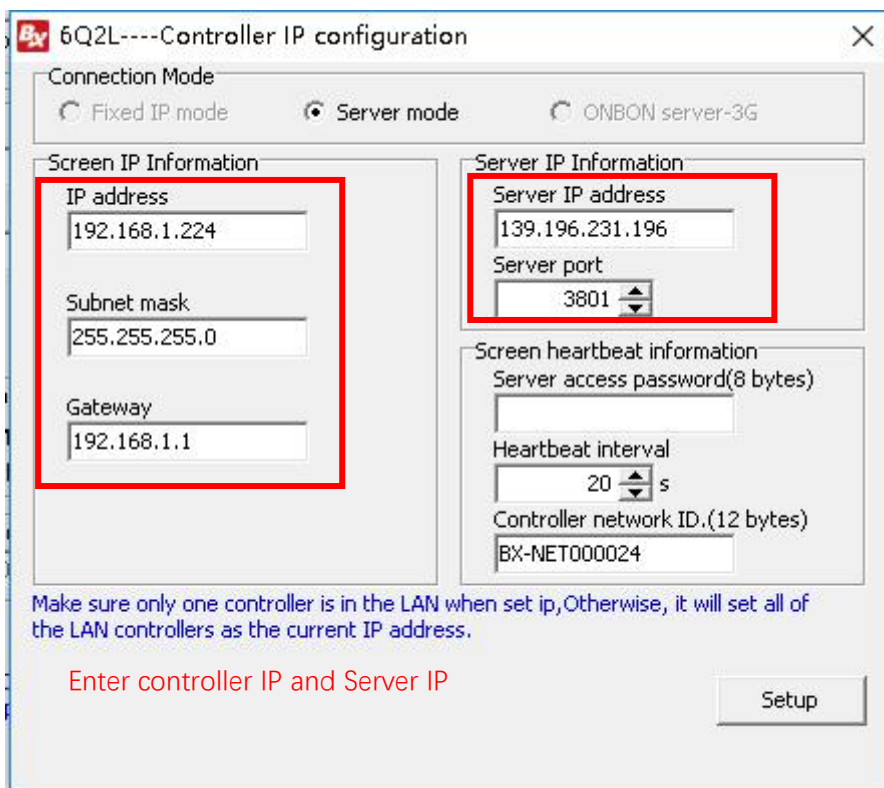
BX 6Q2L----Controller IP configuration

Connection Mode
Fixed IP mode
Server mode
ONBON server-3G

Screen IP Information
IP address
192.168.1.224
Subnet mask
255.255.255.0
Gateway
192.168.1.1

Server IP Information
Server IP address
139.196.231.196
Server port
3801

Screen heartbeat information
Server access password(8 bytes)
Heartbeat interval
20 s
Controller network ID.(12 bytes)
BX-NET000024

Make sure only one controller is in the LAN when set ip,Otherwise, it will set all of the LAN controllers as the current IP address.

Enter controller IP and Server IP

Setup